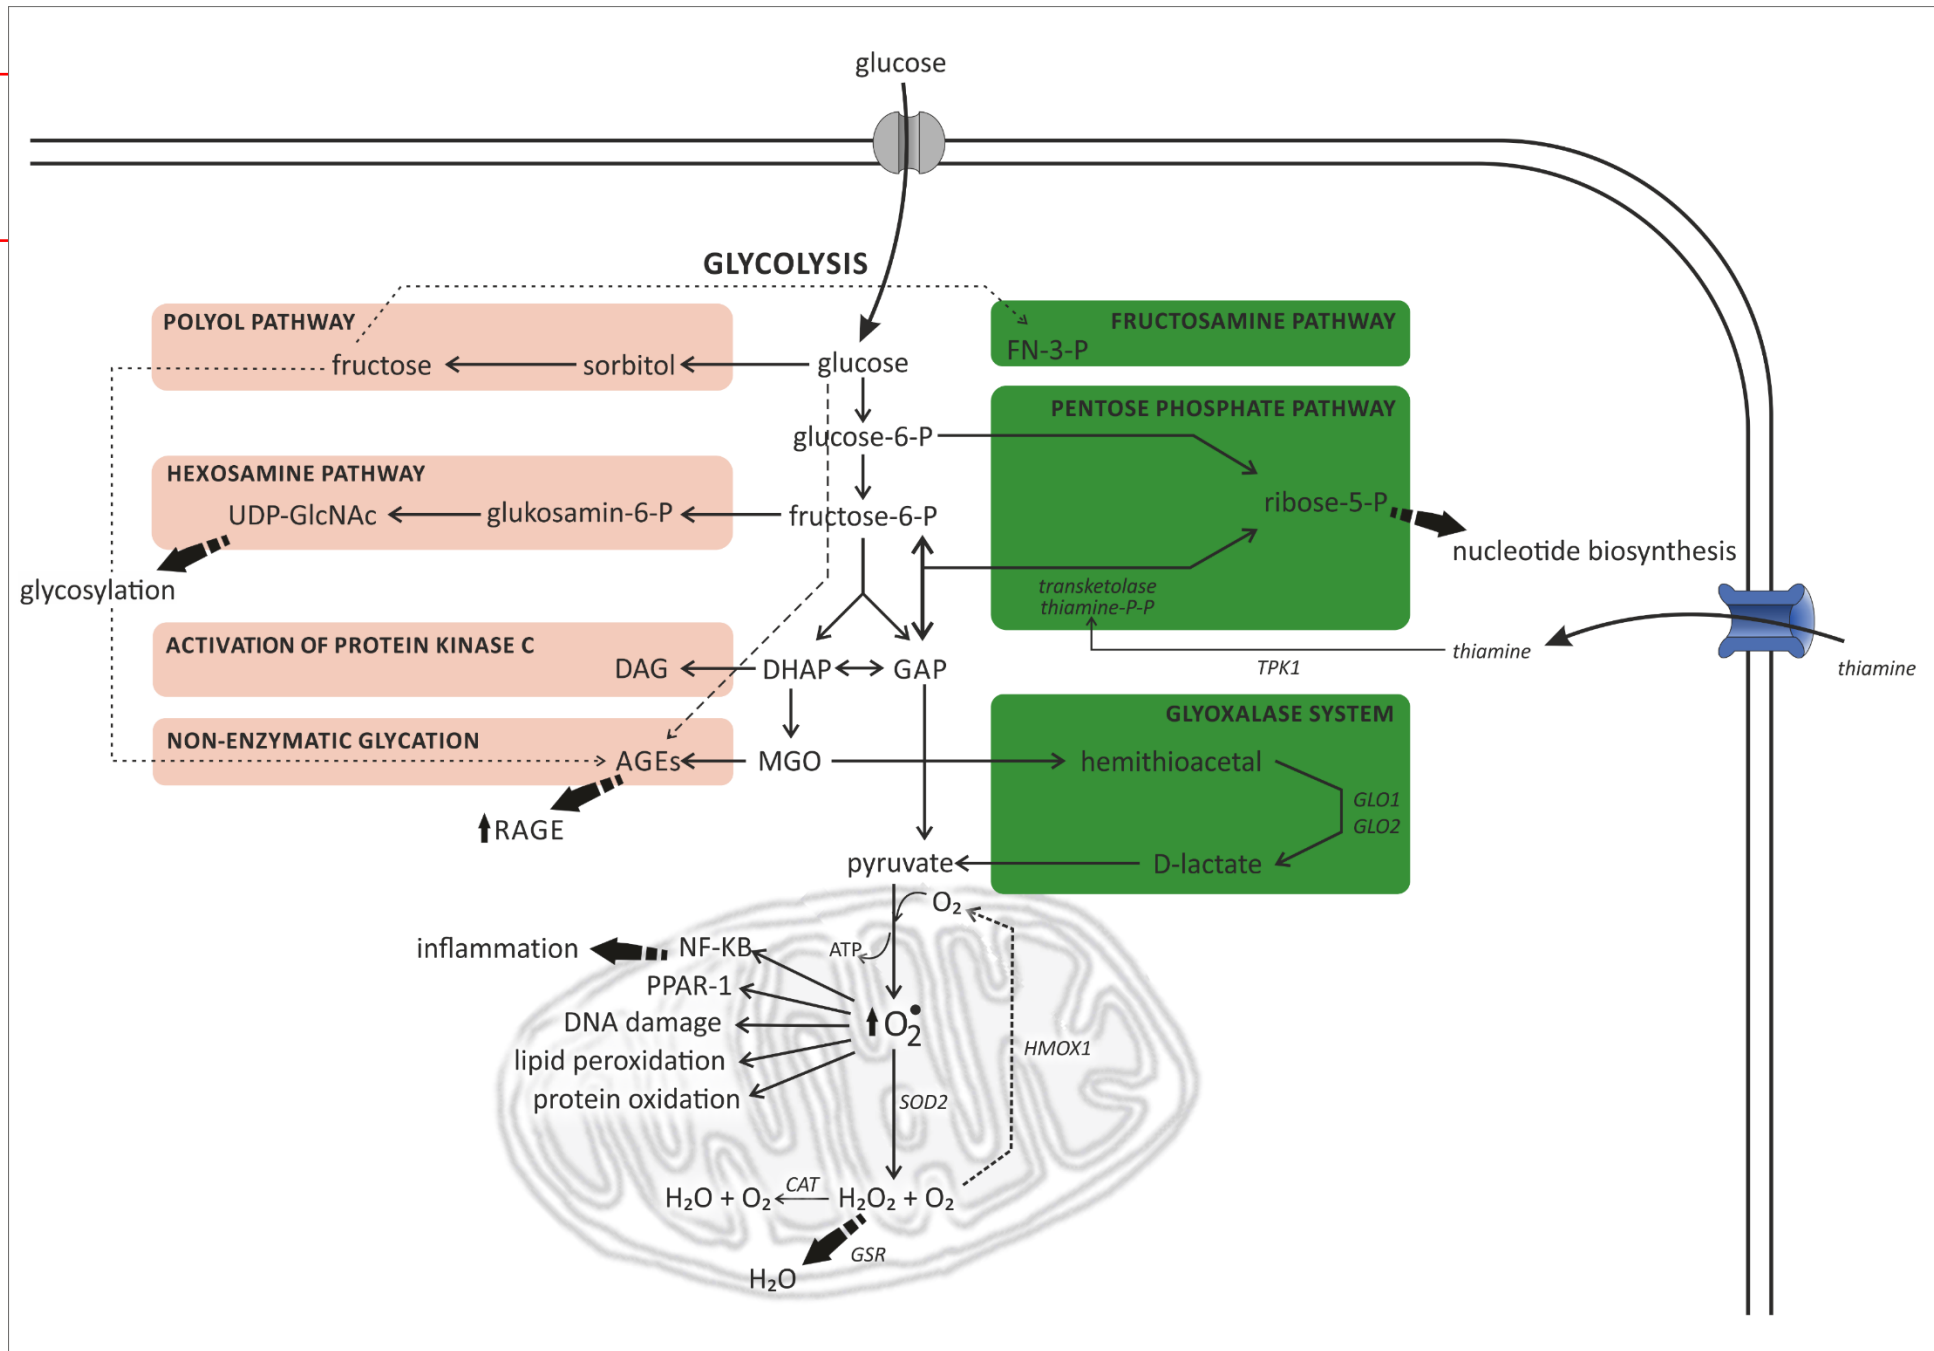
glucose

GLYCOLYSIS

POLYOL PATHWAY

fructose sorbitol glucose

FRUCTOSAMINE PATHWAY

FN-3-P

PENTOSE PHOSPHATE PATHWAY

glucose-6-P

HEXOSAMINE PATHWAY

UDP-GlcNAc glukosamin-6-P fructose-6-P

ribose-5-P

nucleotide biosynthesis

glycosylation

transketolase
thiamine-P-P

ACTIVATION OF PROTEIN KINASE C

DAG DHAP GAP

thiamine

TPK1

thiamine

GLYOXALASE SYSTEM

NON-ENZYMATIC GLYCATION

AGEs MGO

hemithioacetal

GLO1
GLO2

RAGE

pyruvate

D-lactate

$O_2$

inflammation NF-KB

ATP

PPAR-1

DNA damage

$O_2^{\bullet}$

lipid peroxidation

HMOX1

protein oxidation

SOD2

$H_2O + O_2$ CAT $H_2O_2 + O_2$

GSR

$H_2O$